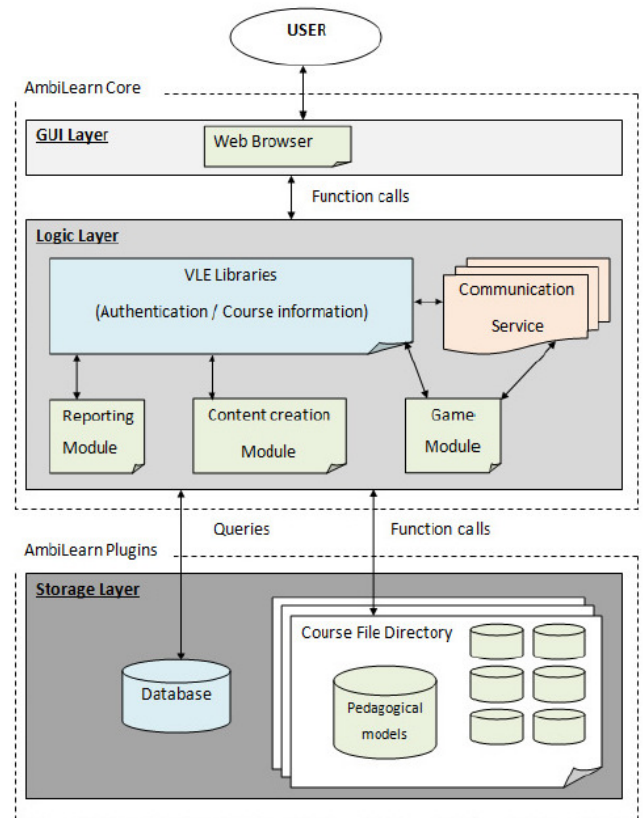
USER

AmbiLearn Core

GUI Layer

Web Browser

Function calls

Logic Layer

VLE Libraries

(Authentication / Course information)

Communication Service

Reporting Module

Content creation Module

Game Module

Queries

Function calls

AmbiLearn Plugins

Storage Layer

Course File Directory

Database

Pedagogical models